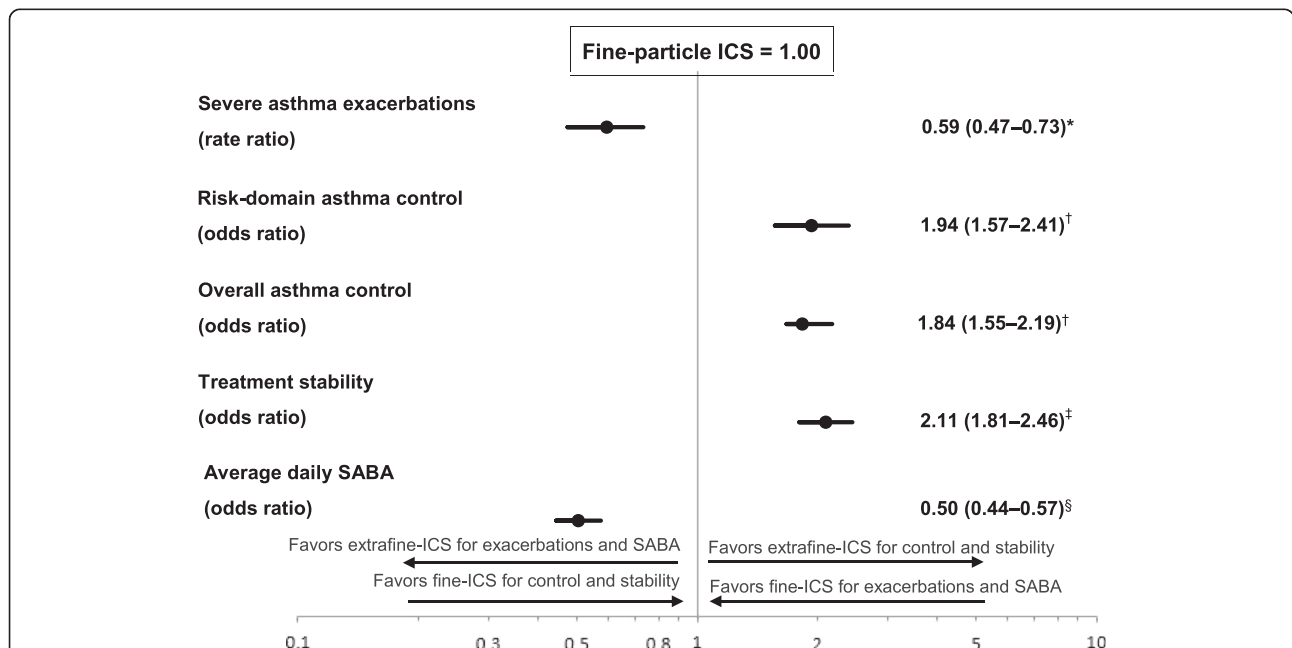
Fine-particle ICS = 1.00

Severe asthma exacerbations
(rate ratio)
0.59 (0.47–0.73)*

Risk-domain asthma control
(odds ratio)
1.94 (1.57–2.41)$^{\dagger}$

Overall asthma control
(odds ratio)
1.84 (1.55–2.19)$^{\dagger}$

Treatment stability
(odds ratio)
2.11 (1.81–2.46)$^{\ddagger}$

Average daily SABA
(odds ratio)
0.50 (0.44–0.57)$^{\S}$

Favors extrafine-ICS for exacerbations and SABA
Favors extrafine-ICS for control and stability
Favors fine-ICS for control and stability
Favors fine-ICS for exacerbations and SABA

0.1 0.3 0.5 0.8 1 2 5 10